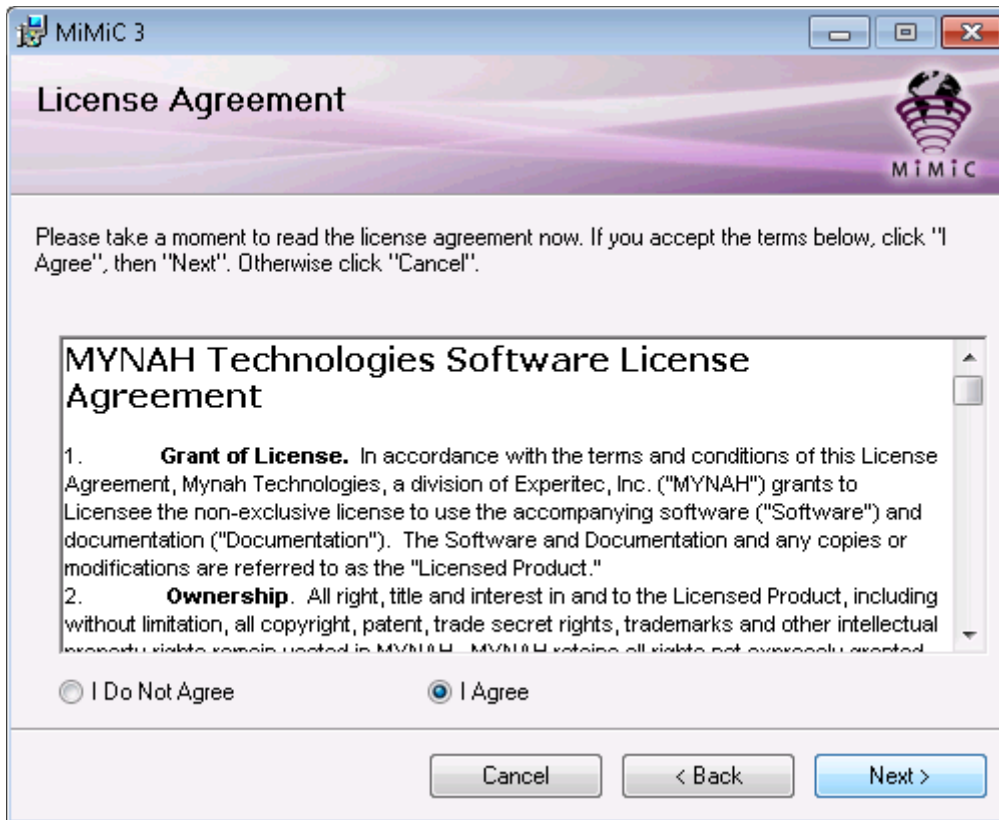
MiMiC 3

License Agreement

MiMiC

Please take a moment to read the license agreement now. If you accept the terms below, click "I Agree", then "Next". Otherwise click "Cancel".

MYNAH Technologies Software License Agreement

1. **Grant of License.** In accordance with the terms and conditions of this License Agreement, Mynah Technologies, a division of Experitec, Inc. ("MYNAH") grants to Licensee the non-exclusive license to use the accompanying software ("Software") and documentation ("Documentation"). The Software and Documentation and any copies or modifications are referred to as the "Licensed Product."
2. **Ownership**. All right, title and interest in and to the Licensed Product, including without limitation, all copyright, patent, trade secret rights, trademarks and other intellectual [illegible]

I Do Not Agree

I Agree

Cancel

< Back

Next >